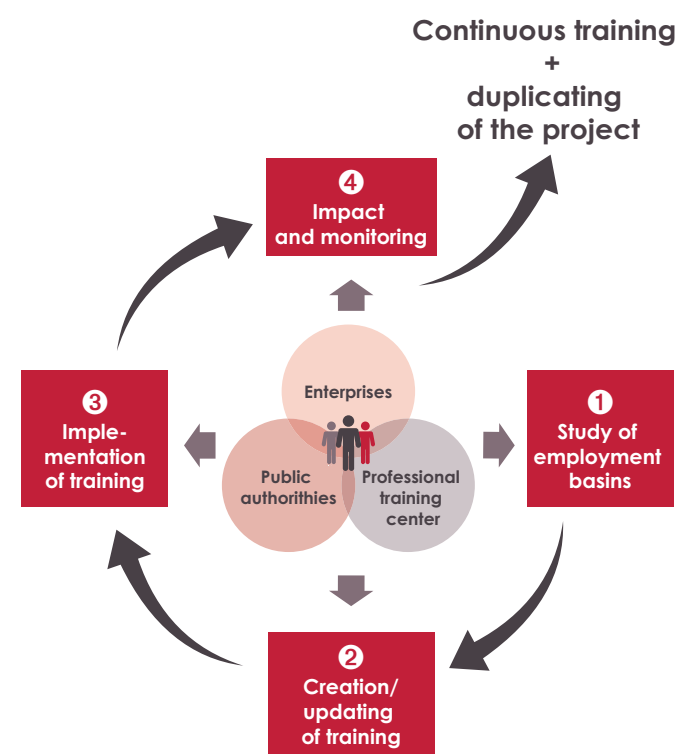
Continuous training
+
duplicating
of the project

4
Impact
and monitoring

Enterprises

3
Implementation
of training

Public
authorithies

Professional
training
center

1
Study of
employment
basins

2
Creation/
updating
of training